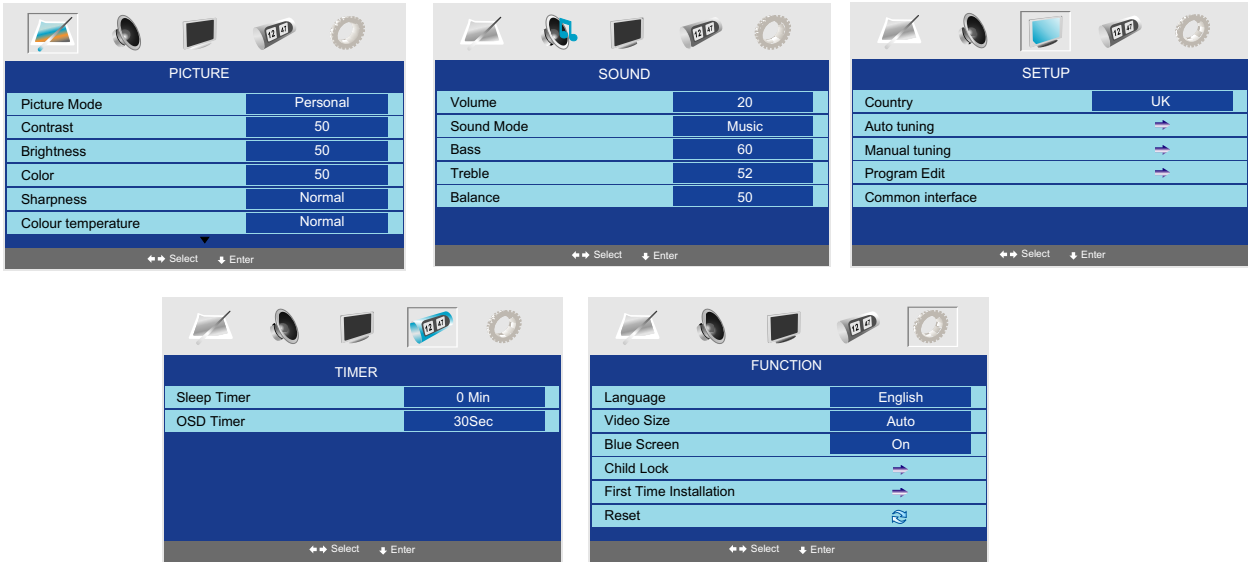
PICTURE

| Picture Mode | Personal |
|---|---|
| Contrast | 50 |
| Brightness | 50 |
| Color | 50 |
| Sharpness | Normal |
| Colour temperature | Normal |

◆▶ Select ⬇ Enter

SOUND

| Volume | 20 |
|---|---|
| Sound Mode | Music |
| Bass | 60 |
| Treble | 52 |
| Balance | 50 |

◆▶ Select ⬇ Enter

SETUP

| Country | UK |
|---|---|
| Auto tuning | ➡ |
| Manual tuning | ➡ |
| Program Edit | ➡ |
| Common interface | |

◆▶ Select ⬇ Enter

12 47

TIMER

| Sleep Timer | 0 Min |
|---|---|
| OSD Timer | 30Sec |

◆▶ Select ⬇ Enter

FUNCTION

| Language | English |
|---|---|
| Video Size | Auto |
| Blue Screen | On |
| Child Lock | ➡ |
| First Time Installation | ➡ |
| Reset | |

◆▶ Select ⬇ Enter